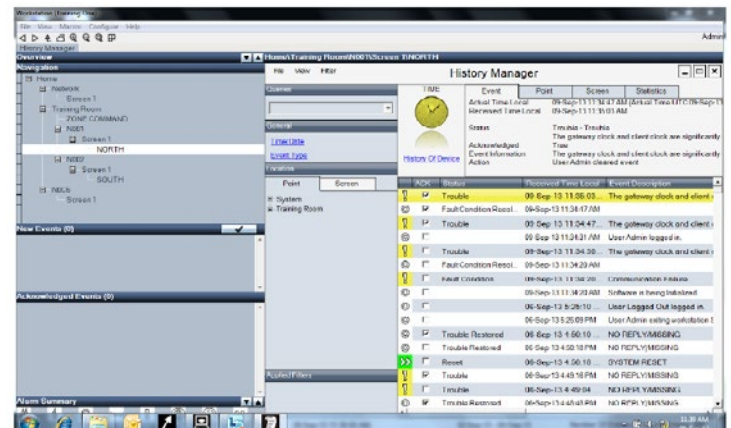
Workstation (Training User)
File View Machine Configure Help
Admin
History Manager
Overview
Navigation
Home/Training Room/N001/Screen 1/NORTH
Home
Network
Screen 1
Training Room
ZONE COMMAND
N001
Screen 1
NORTH
N002
Screen 1
SOUTH
N003
Screen 1
File View Filter
History Manager
Queries
General
Time/Date
Event Type
Location
Point
Screen
System
Training Room
Applied Filters
TIME
History Of Device
Event
Point
Screen
Statistics
Actual Time Local
09-Sep-13 11:34:47 AM (Actual Time UTC 09-Sep-13
Received Time Local
09-Sep-13 11:35:03 AM
Status
Trouble - Trouble
The gateway clock and client clock are significantly
Acknowledged
True
Event Information
The gateway clock and client clock are significantly
Action
User Admin cleared event
New Events (0)
Acknowledged Events (0)
Alarm Summary

| ACK | Status | Received Time Local | Event Description |
|---|---|---|---|
| ☑ | Trouble | 09-Sep-13 11:36:03... | The gateway clock and client c |
| ☑ | Fault Condition Resol... | 09-Sep-13 11:34:47 AM | The gateway clock and client c |
| ☑ | Trouble | 09-Sep-13 11:34:47... | The gateway clock and client c |
| ☐ | | 09-Sep-13 11:24:31 AM | User Admin logged in. |
| ☐ | Trouble | 09-Sep-13 11:34:30... | The gateway clock and client c |
| ☐ | Fault Condition Resol... | 09-Sep-13 11:34:20 AM | |
| ☐ | Fault Condition | 09-Sep-13 11:34:20 | Communication Failure |
| ☐ | | 09-Sep-13 11:18:20 AM | Software is being initialized |
| ☐ | | 06-Sep-13 5:26:10... | User Logged Out logged in. |
| ☐ | | 06-Sep-13 5:25:09 PM | User Admin exiting workstation 1 |
| ☑ | Trouble Restored | 06-Sep-13 4:50:10... | NO REPLY/MISSING |
| ☐ | Trouble Restored | 06-Sep-13 4:50:10 PM | NO REPLY/MISSING |
| ☐ | Reset | 06-Sep-13 4:50:10... | SYSTEM RESET |
| ☑ | Trouble | 06-Sep-13 4:49:18 PM | NO REPLY/MISSING |
| ☐ | Trouble | 06-Sep-13 4:49:04 | NO REPLY/MISSING |
| ☑ | Trouble Restored | 06-Sep-13 4:48:48 PM | NO REPLY/MISSING |

11:35 AM